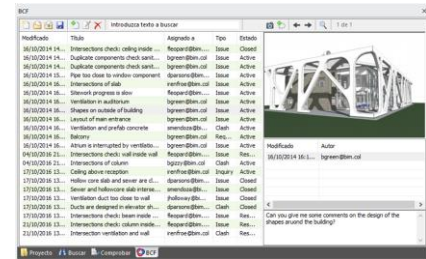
BCF

Introduzca texto a buscar

1 de 1

| Modificado | Título | Asignado a | Tipo | Estado |
|---|---|---|---|---|
| 16/10/2014 14:... | Intersections check: ceiling inside ... | fleopard@bim... | Issue | Closed |
| 16/10/2014 14... | Duplicate components check: sanit... | bgreen@bim.col | Issue | Active |
| 16/10/2014 14... | Duplicate components check: sanit... | bgreen@bim.col | Issue | Active |
| 16/10/2014 15... | Pipe too close to window component | dparsons@bim... | Issue | Active |
| 16/10/2014 16... | Intersections of slab | rrenfroe@bim.c... | Issue | Active |
| 16/10/2014 16... | Sitework progress is slow | fleopard@bim... | Issue | Active |
| 16/10/2014 16... | Ventilation in auditorium | bgreen@bim.col | Issue | Active |
| 16/10/2014 16... | Shapes on outside of building | bgreen@bim.col | Issue | Active |
| 16/10/2014 16... | Layout of main entrance | bgreen@bim.col | Issue | Active |
| 16/10/2014 16... | Ventilation and prefab concrete | smendoza@bi... | Clash | Active |
| 16/10/2014 16... | Balcony | bgreen@bim.col | Issue | Res... |
| 16/10/2014 16... | Atrium is interrupted by ventilatio... | bgreen@bim.col | Issue | Active |
| 04/10/2016 21... | Intersections check: wall inside wall | fleopard@bim... | Issue | Res... |
| 04/10/2016 21... | Intersections of column | bgizzy@bim.col | Clash | Active |
| 17/10/2016 13... | Ceiling above reception | rrenfroe@bim.c... | Inquiry | Active |
| 17/10/2016 13... | Hollow core slab and sewer are cl... | rrenfroe@bim.c... | Clash | Active |
| 17/10/2016 13... | Sewer and hollowcore slab interse... | smendoza@bi... | Issue | Closed |
| 17/10/2016 13... | Ventilation duct too close to wall | jholloway@bi... | Issue | Closed |
| 17/10/2016 13... | Ducts are designed in elevator sh... | dparsons@bim... | Clash | Closed |
| 21/10/2016 13... | Intersections check: beam inside ... | fleopard@bim... | Issue | Res... |
| 21/10/2016 13... | Intersections check: column inside... | fleopard@bim... | Issue | Res... |
| 21/10/2016 13... | Intersection ventilation and wall | rrenfroe@bim.c... | Clash | Res... |

| Modificado | Autor |
|---|---|
| 16/10/2014 16:1... | bgreen@bim.col |

Can you give me some comments on the design of the shapes around the building?

Proyecto | Buscar | Comprobar | BCF